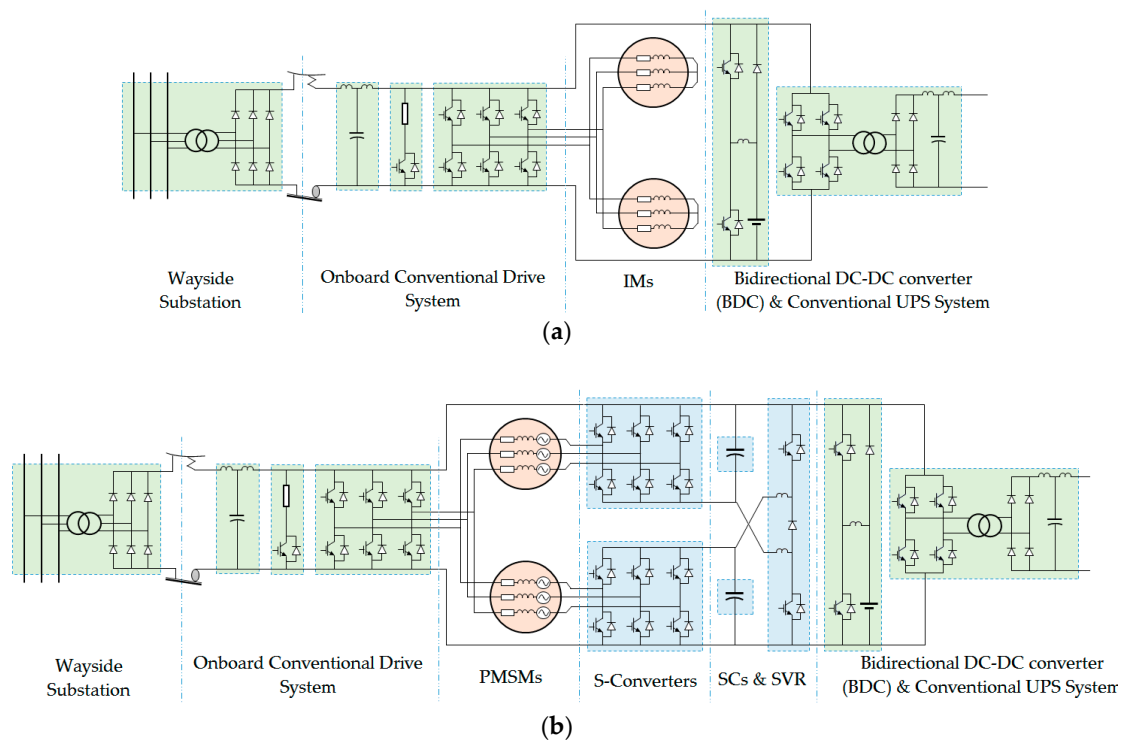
Wayside Substation

Onboard Conventional Drive System

IMs

Bidirectional DC-DC converter (BDC) & Conventional UPS System

(a)

Wayside Substation

Onboard Conventional Drive System

PMSMs

S-Converters

SCs & SVR

Bidirectional DC-DC converter (BDC) & Conventional UPS System

(b)